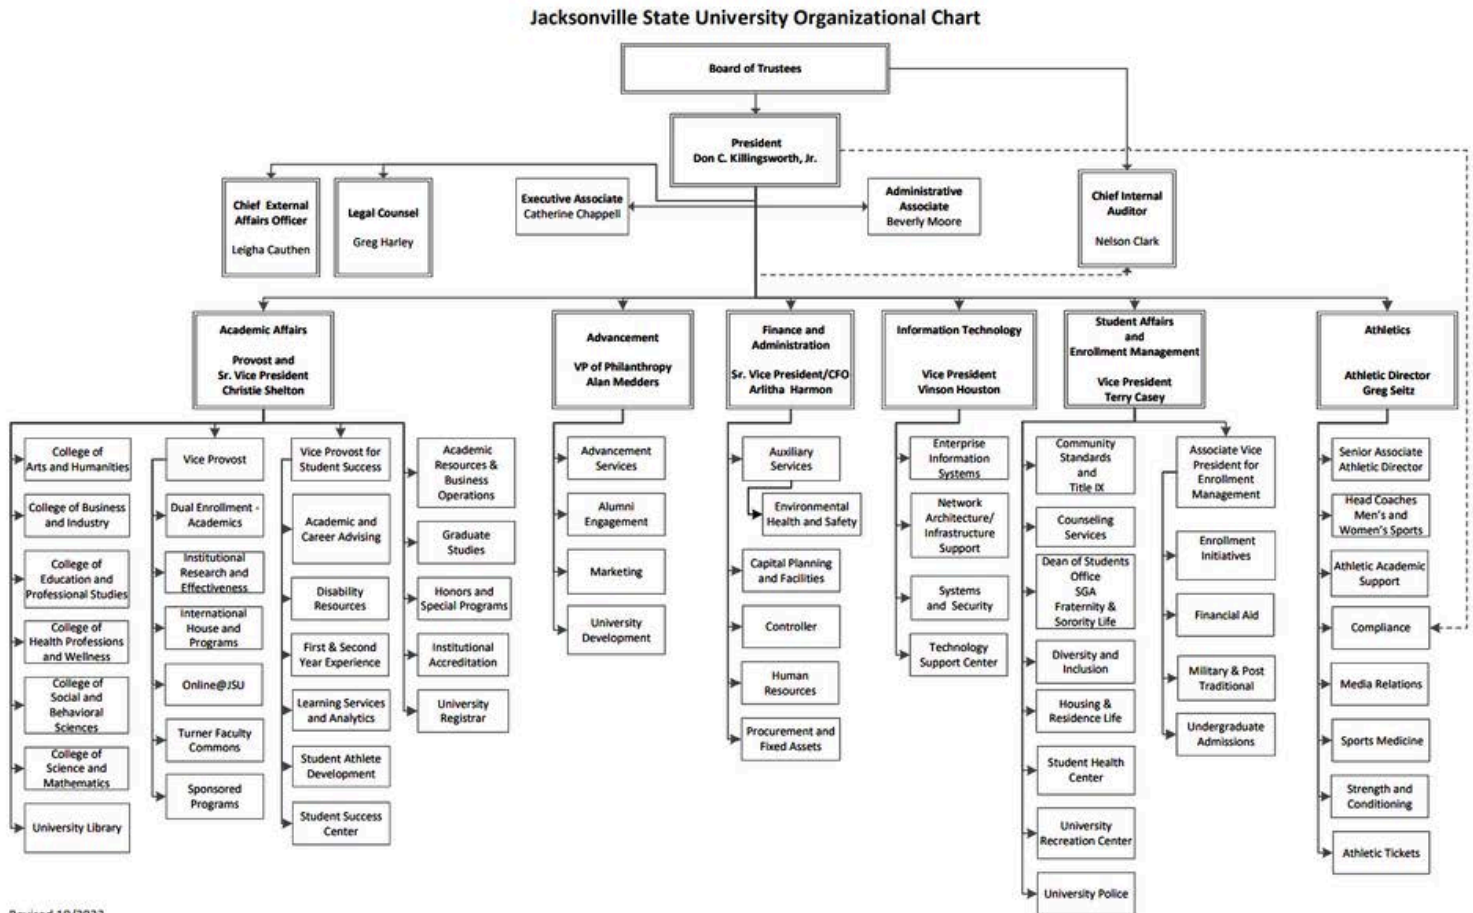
Jacksonville State University Organizational Chart

Board of Trustees

President
Don C. Killingsworth, Jr.

Chief External Affairs Officer
Leigha Cauthen

Legal Counsel
Greg Harley

Executive Associate
Catherine Chappell

Administrative Associate
Beverly Moore

Chief Internal Auditor
Nelson Clark

Academic Affairs
Provost and Sr. Vice President
Christie Shelton

College of Arts and Humanities
College of Business and Industry
College of Education and Professional Studies
College of Health Professions and Wellness
College of Social and Behavioral Sciences
College of Science and Mathematics
University Library

Vice Provost
Dual Enrollment - Academics
Institutional Research and Effectiveness
International House and Programs
Online@JSU
Turner Faculty Commons
Sponsored Programs

Vice Provost for Student Success
Academic and Career Advising
Disability Resources
First & Second Year Experience
Learning Services and Analytics
Student Athlete Development
Student Success Center

Academic Resources & Business Operations
Graduate Studies
Honors and Special Programs
Institutional Accreditation
University Registrar

Advancement
VP of Philanthropy
Alan Medders

Advancement Services
Alumni Engagement
Marketing
University Development

Finance and Administration
Sr. Vice President/CFO
Arlitha Harmon

Auxiliary Services
Environmental Health and Safety
Capital Planning and Facilities
Controller
Human Resources
Procurement and Fixed Assets

Information Technology
Vice President
Vinson Houston

Enterprise Information Systems
Network Architecture/ Infrastructure Support
Systems and Security
Technology Support Center

Student Affairs and Enrollment Management
Vice President
Terry Casey

Community Standards and Title IX
Counseling Services
Dean of Students Office SGA Fraternity & Sorority Life
Diversity and Inclusion
Housing & Residence Life
Student Health Center
University Recreation Center
University Police

Associate Vice President for Enrollment Management
Enrollment Initiatives
Financial Aid
Military & Post Traditional
Undergraduate Admissions

Athletics
Athletic Director
Greg Seitz

Senior Associate Athletic Director
Head Coaches Men's and Women's Sports
Athletic Academic Support
Compliance
Media Relations
Sports Medicine
Strength and Conditioning
Athletic Tickets

Revised 10/2022